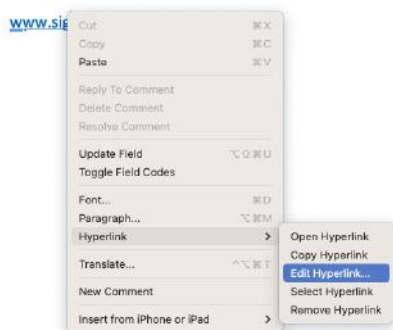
www.sig

Cut ⌘X
Copy ⌘C
Paste ⌘V

Reply To Comment
Delete Comment
Resolve Comment

Update Field ⌥⇧⌘U
Toggle Field Codes

Font... ⌘D
Paragraph... ⌥⌘M
Hyperlink >

Translate... ^⌥⌘T

New Comment

Insert from iPhone or iPad >

Open Hyperlink
Copy Hyperlink
Edit Hyperlink...
Select Hyperlink
Remove Hyperlink